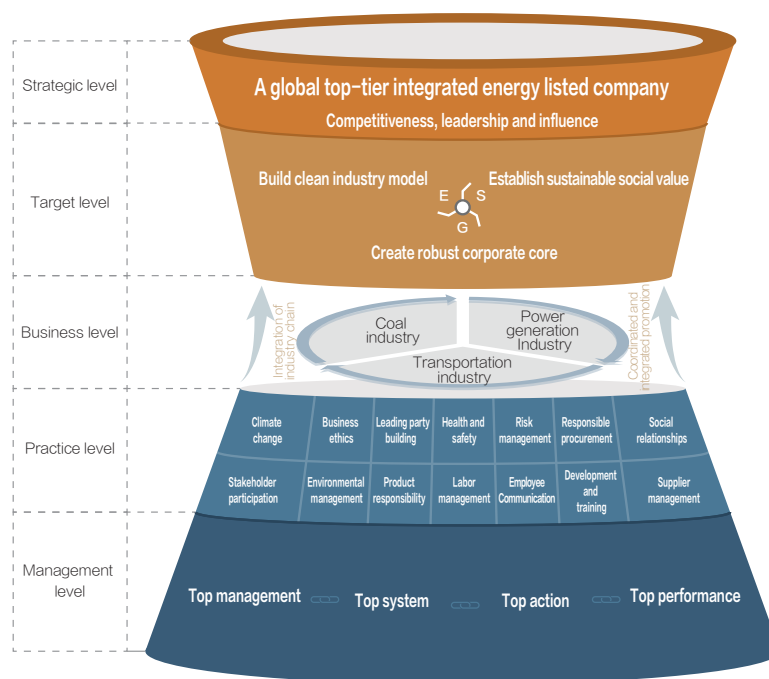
Strategic level

A global top-tier integrated energy listed company

Competitiveness, leadership and influence

Target level

Build clean industry model

E S G

Establish sustainable social value

Create robust corporate core

Business level

Integration of industry chain

Coal industry

Power generation Industry

Transportation industry

Coordinated and integrated promotion

Practice level

| Climate change | Business ethics | Leading party building | Health and safety | Risk management | Responsible procurement | Social relationships |
|---|---|---|---|---|---|---|
| Stakeholder participation | Environmental management | Product responsibility | Labor management | Employee Communication | Development and training | Supplier management |

Management level

Top management

Top system

Top action

Top performance